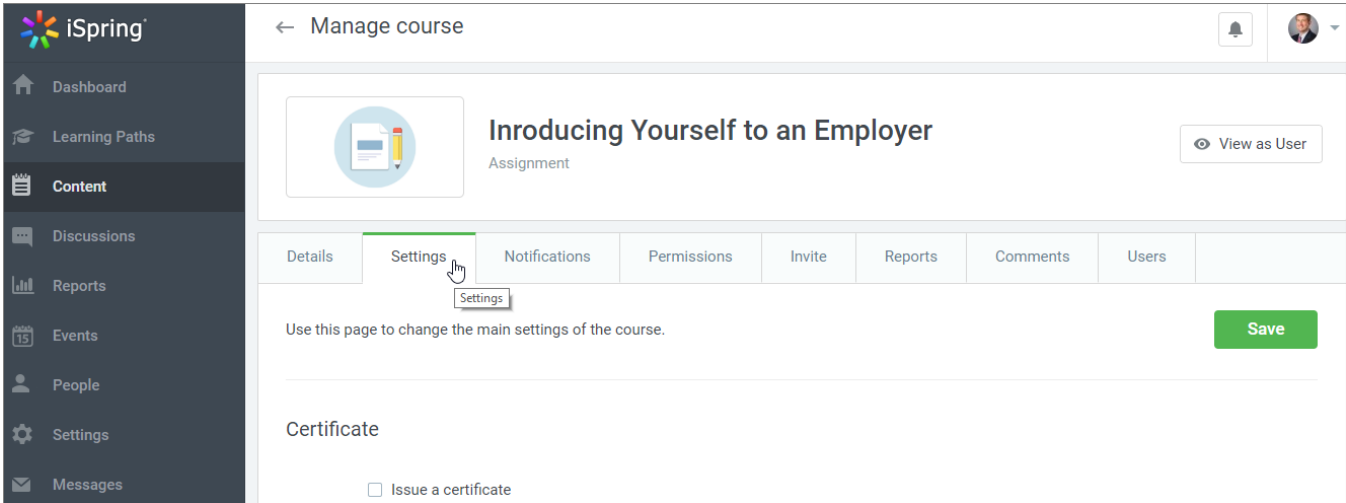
iSpring

Dashboard
Learning Paths
Content
Discussions
Reports
Events
People
Settings
Messages

← Manage course

Inroducing Yourself to an Employer
Assignment

View as User

| Details | Settings | Notifications | Permissions | Invite | Reports | Comments | Users |
|---|---|---|---|---|---|---|---|

Settings

Use this page to change the main settings of the course.

Save

Certificate

Issue a certificate